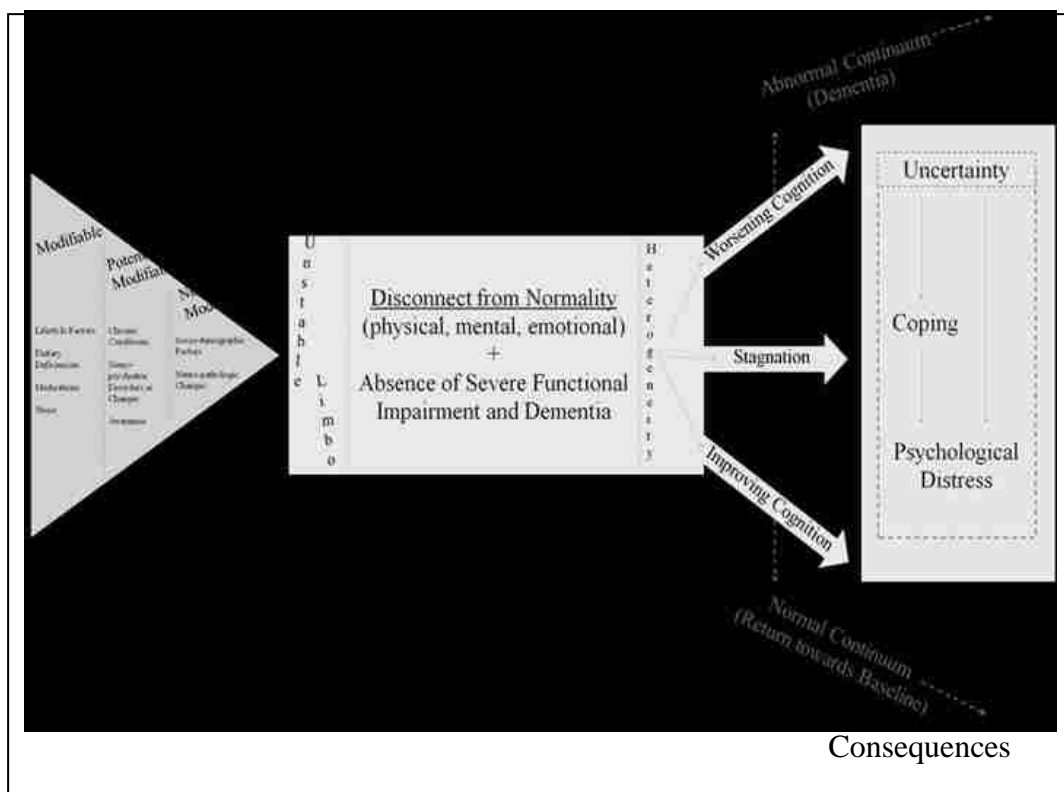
Abnormal Continuum (Dementia)

Modifiable

Poten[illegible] Modifia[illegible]

N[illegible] Mod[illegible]

Lifestyle Factors

Dietary Deficiencies

Medications

Stress

Chronic Conditions

Neuro-psychiatric Disorders or Changes

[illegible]

Socio-demographic Factors

Neuro-pathologic Changes

U n s t a b l e

L i m b o

Disconnect from Normality (physical, mental, emotional) + Absence of Severe Functional Impairment and Dementia

H e t e r o g e n e i t y

Worsening Cognition

Stagnation

Improving Cognition

Uncertainty

Coping

Psychological Distress

Normal Continuum (Return towards Baseline)

Consequences